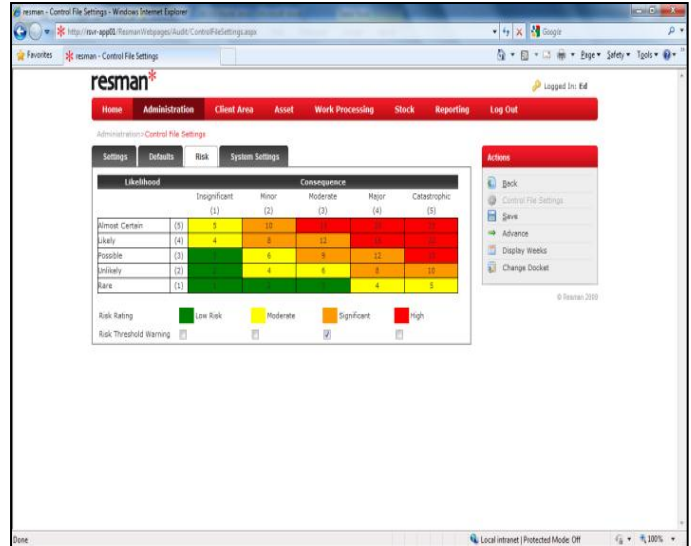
resman - Control File Settings - Windows Internet Explorer

http://rsvr-app01/ResmanWebpages/Audit/ControlFileSettings.aspx

Google

Favorites

resman - Control File Settings

Page ▾ Safety ▾ Tools ▾

resman*

Logged In: Ed

Home | Administration | Client Area | Asset | Work Processing | Stock | Reporting | Log Out

Administration > Control File Settings

Settings | Defaults | Risk | System Settings

| Likelihood | | Consequence | | | | |
|---|---|---|---|---|---|---|
| | | Insignificant (1) | Minor (2) | Moderate (3) | Major (4) | Catastrophic (5) |
| Almost Certain | (5) | 5 | 10 | 15 | 20 | 25 |
| Likely | (4) | 4 | 8 | 12 | 16 | 20 |
| Possible | (3) | 3 | 6 | 9 | 12 | 15 |
| Unlikely | (2) | 2 | 4 | 6 | 8 | 10 |
| Rare | (1) | 1 | 2 | 3 | 4 | 5 |

Risk Rating | Low Risk | Moderate | Significant | High

Risk Threshold Warning

Actions

Back

Control File Settings

Save

Advance

Display Weeks

Change Docket

© Resman 2010

Done

Local intranet | Protected Mode: Off

100%